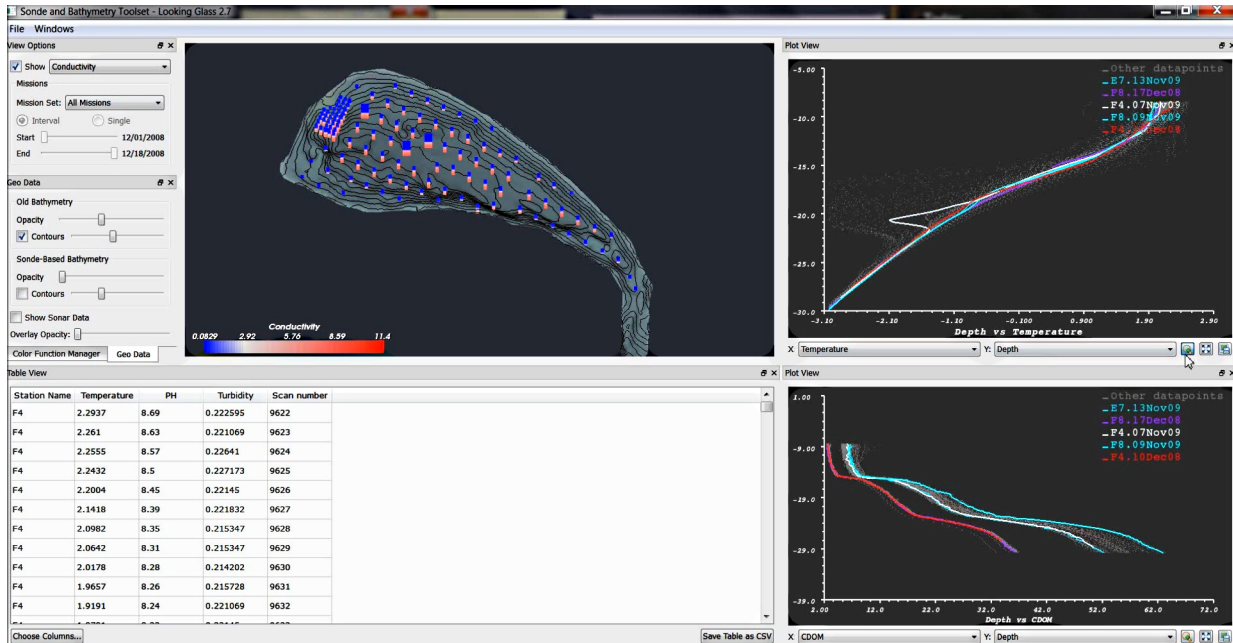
Sonde and Bathymetry Toolset - Looking Glass 2.7

File Windows

View Options

Show Conductivity

Missions

Mission Set: All Missions

Interval Single

Start 12/01/2008

End 12/18/2008

Geo Data

Old Bathymetry

Opacity

Contours

Sonde-Based Bathymetry

Opacity

Contours

Show Sonar Data

Overlay Opacity:

Color Function Manager | Geo Data

Conductivity
0.0829 2.92 5.76 8.59 11.4

Plot View

Other datapoints
E7.13Nov09
F8.17Dec08
F4.07Nov09
F8.09Nov09
F4.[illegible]

-5.00
-10.0
-15.0
-20.0
-25.0
-30.0
-3.10 -2.10 -1.10 -0.100 0.900 1.90 2.90
Depth vs Temperature

X: Temperature Y: Depth

Table View

| Station Name | Temperature | PH | Turbidity | Scan number |
|---|---|---|---|---|
| F4 | 2.2937 | 8.69 | 0.222595 | 9622 |
| F4 | 2.261 | 8.63 | 0.221069 | 9623 |
| F4 | 2.2555 | 8.57 | 0.22641 | 9624 |
| F4 | 2.2432 | 8.5 | 0.227173 | 9625 |
| F4 | 2.2004 | 8.45 | 0.22145 | 9626 |
| F4 | 2.1418 | 8.39 | 0.221832 | 9627 |
| F4 | 2.0982 | 8.35 | 0.215347 | 9628 |
| F4 | 2.0642 | 8.31 | 0.215347 | 9629 |
| F4 | 2.0178 | 8.28 | 0.214202 | 9630 |
| F4 | 1.9657 | 8.26 | 0.215728 | 9631 |
| F4 | 1.9191 | 8.24 | 0.221069 | 9632 |

Choose Columns...

Save Table as CSV

Plot View

Other datapoints
E7.13Nov09
F8.17Dec08
F4.07Nov09
F8.09Nov09
F4.10Dec08

1.00
-9.00
-19.0
-29.0
-39.0
2.00 12.0 22.0 32.0 42.0 52.0 62.0 72.0
Depth vs CDOM

X: CDOM Y: Depth